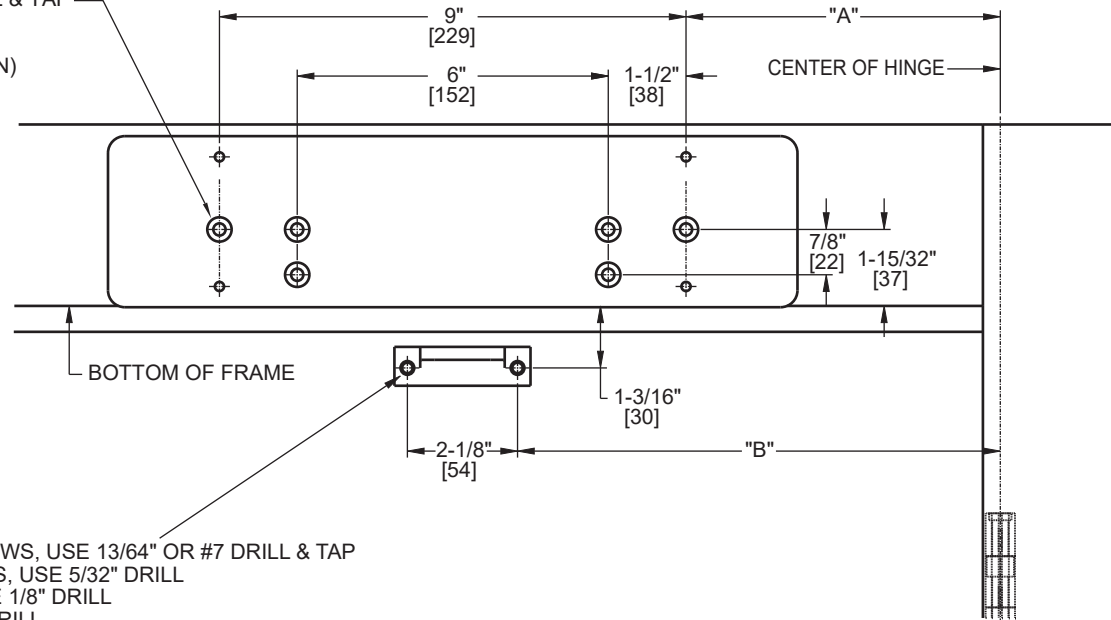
E & TAP

N)

9"
[229]

"A"

6"
[152]

1-1/2"
[38]

CENTER OF HINGE

7/8"
[22]

1-15/32"
[37]

BOTTOM OF FRAME

1-3/16"
[30]

2-1/8"
[54]

"B"

WS, USE 13/64" OR #7 DRILL & TAP
S, USE 5/32" DRILL
E 1/8" DRILL
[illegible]